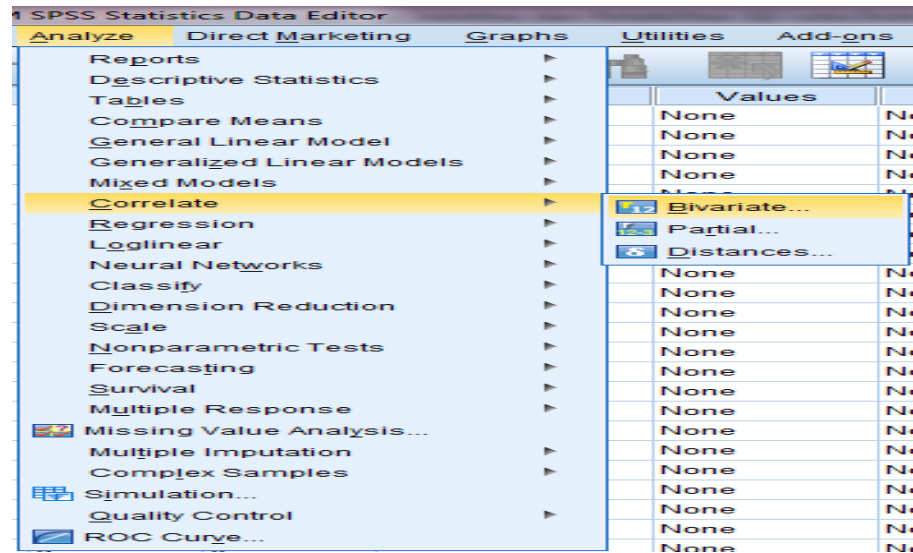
1 SPSS Statistics Data Editor

Analyze Direct Marketing Graphs Utilities Add-ons

Reports
Descriptive Statistics
Tables
Compare Means
General Linear Model
Generalized Linear Models
Mixed Models
Correlate
Regression
Loglinear
Neural Networks
Classify
Dimension Reduction
Scale
Nonparametric Tests
Forecasting
Survival
Multiple Response
Missing Value Analysis...
Multiple Imputation
Complex Samples
Simulation...
Quality Control
ROC Curve...

Bivariate...
Partial...
Distances...

| Values | |
|---|---|
| None | N |
| None | N |
| None | N |
| None | N |
| None | N |
| None | N |
| None | N |
| None | N |
| None | N |
| None | N |
| None | N |
| None | N |
| None | N |
| None | N |
| None | N |
| None | N |
| None | N |
| None | N |
| None | N |
| None | N |
| None | N |
| None | N |
| None | N |